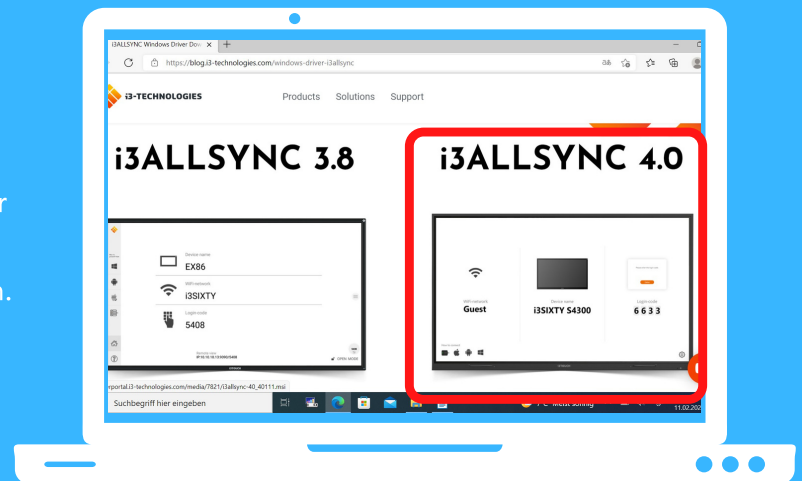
i3ALLSYNC Windows Driver Dov ×  +

https://blog.i3-technologies.com/windows-driver-i3allsync

i3-TECHNOLOGIES

Products   Solutions   Support

i3ALLSYNC 3.8

i3ALLSYNC 4.0

Device name
EX86
WiFi network
i3SIXTY
Login code
5408

OPEN MODE

WiFi network
Guest

Device name
i3SIXTY S4300

Login code
6 6 3 3

rportal.i3-technologies.com/media/7821/i3allsync-40_40111.msi

Suchbegriff hier eingeben

11.02.202